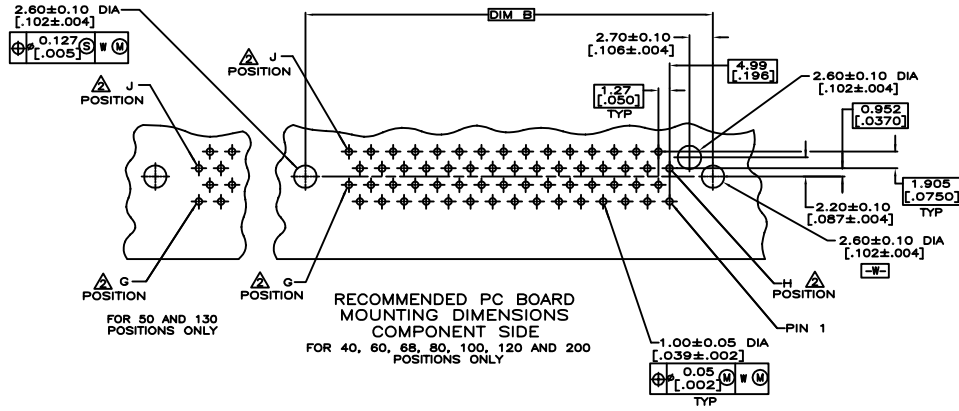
2.60±0.10 DIA
[.102±.004]
$\oplus$ $\phi$ 0.127 [.005] Ⓢ W Ⓜ

DIM B

2.70±0.10
[.106±.004]

4.99
[.196]

2.60±0.10 DIA
[.102±.004]

1.27
[.050]
TYP

0.952
[.0370]

2 J POSITION

2 J POSITION

1.905
[.0750]
TYP

2.20±0.10
[.087±.004]

2.60±0.10 DIA
[.102±.004]
-W-

2 G POSITION

2 G POSITION

H 2 POSITION

FOR 50 AND 130 POSITIONS ONLY

RECOMMENDED PC BOARD MOUNTING DIMENSIONS COMPONENT SIDE
FOR 40, 60, 68, 80, 100, 120 AND 200 POSITIONS ONLY

PIN 1

1.00±0.05 DIA
[.039±.002]
$\oplus$ $\phi$ 0.05 [.002] Ⓜ W Ⓜ
TYP